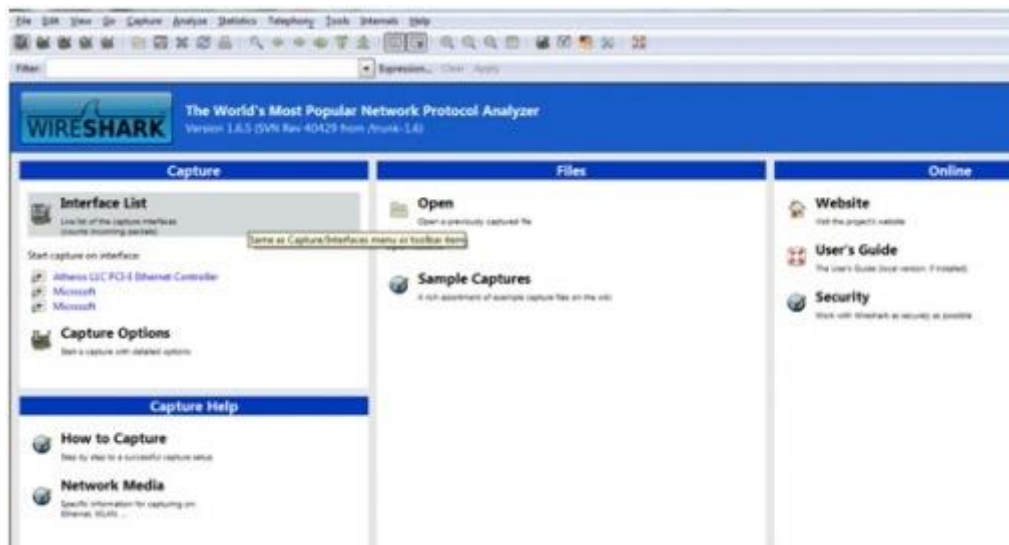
File Edit View Go Capture Analyze Statistics Telephony Tools Internals Help

Filter: Expression... Clear Apply

WIRESHARK

The World's Most Popular Network Protocol Analyzer
Version 1.6.5 (SVN Rev 40429 from /trunk-1.6)

Capture

Interface List
Live list of the capture interfaces (counts incoming packets)

Same as Capture/Interfaces menu or toolbar item

Start capture on interface:

Atheros L1C PCI-E Ethernet Controller
Microsoft
Microsoft

Capture Options
Start a capture with detailed options

Capture Help

How to Capture
Step by step to a successful capture setup

Network Media
Specific information for capturing on: Ethernet, WLAN, ...

Files

Open
Open a previously captured file

Sample Captures
A rich assortment of example capture files on the wiki

Online

Website
Visit the project's website

User's Guide
The User's Guide (local version, if installed)

Security
Work with Wireshark as securely as possible